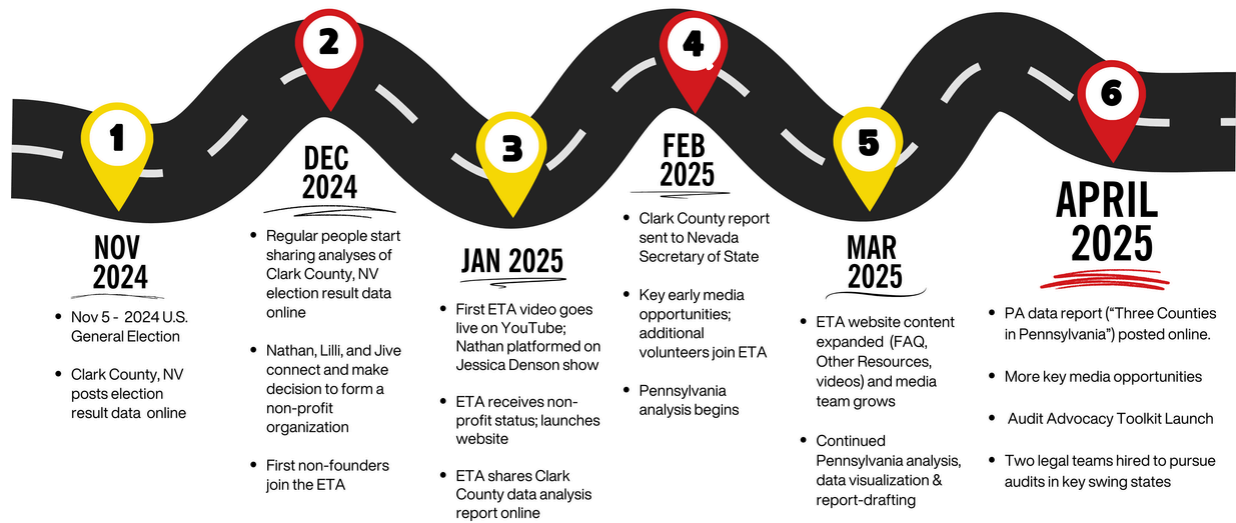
1

NOV 2024

- Nov 5 - 2024 U.S. General Election
- Clark County, NV posts election result data online

2

DEC 2024

- Regular people start sharing analyses of Clark County, NV election result data online
- Nathan, Lilli, and Jive connect and make decision to form a non-profit organization
- First non-founders join the ETA

3

JAN 2025

- First ETA video goes live on YouTube; Nathan platformed on Jessica Denson show
- ETA receives non-profit status; launches website
- ETA shares Clark County data analysis report online

4

FEB 2025

- Clark County report sent to Nevada Secretary of State
- Key early media opportunities; additional volunteers join ETA
- Pennsylvania analysis begins

5

MAR 2025

- ETA website content expanded (FAQ, Other Resources, videos) and media team grows
- Continued Pennsylvania analysis, data visualization & report-drafting

6

APRIL 2025

- PA data report ("Three Counties in Pennsylvania") posted online.
- More key media opportunities
- Audit Advocacy Toolkit Launch
- Two legal teams hired to pursue audits in key swing states